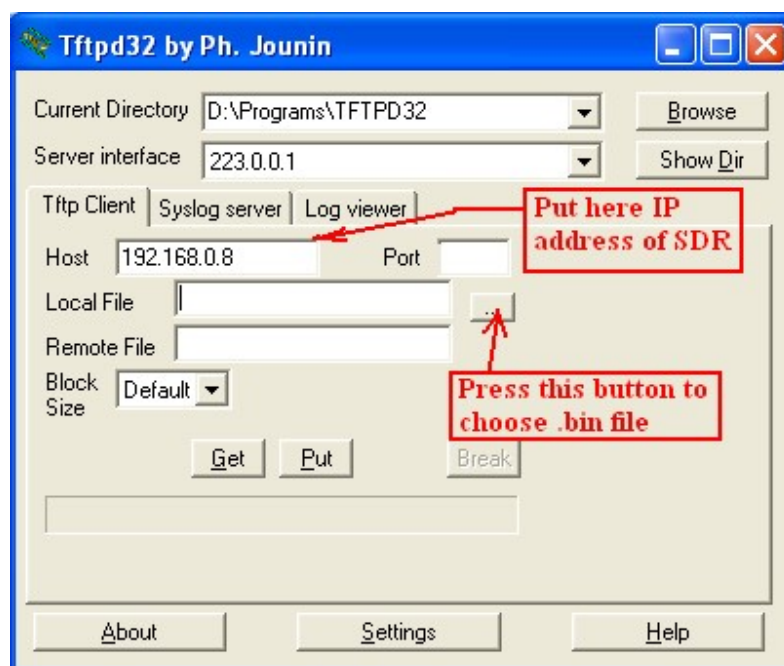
Tftpd32 by Ph. Jounin

Current Directory D:\Programs\TFTPD32 Browse

Server interface 223.0.0.1 Show Dir

Tftp Client Syslog server Log viewer

Put here IP address of SDR

Host 192.168.0.8 Port

Local File ...

Remote File

Block Size Default

Press this button to choose .bin file

Get Put Break

About Settings Help